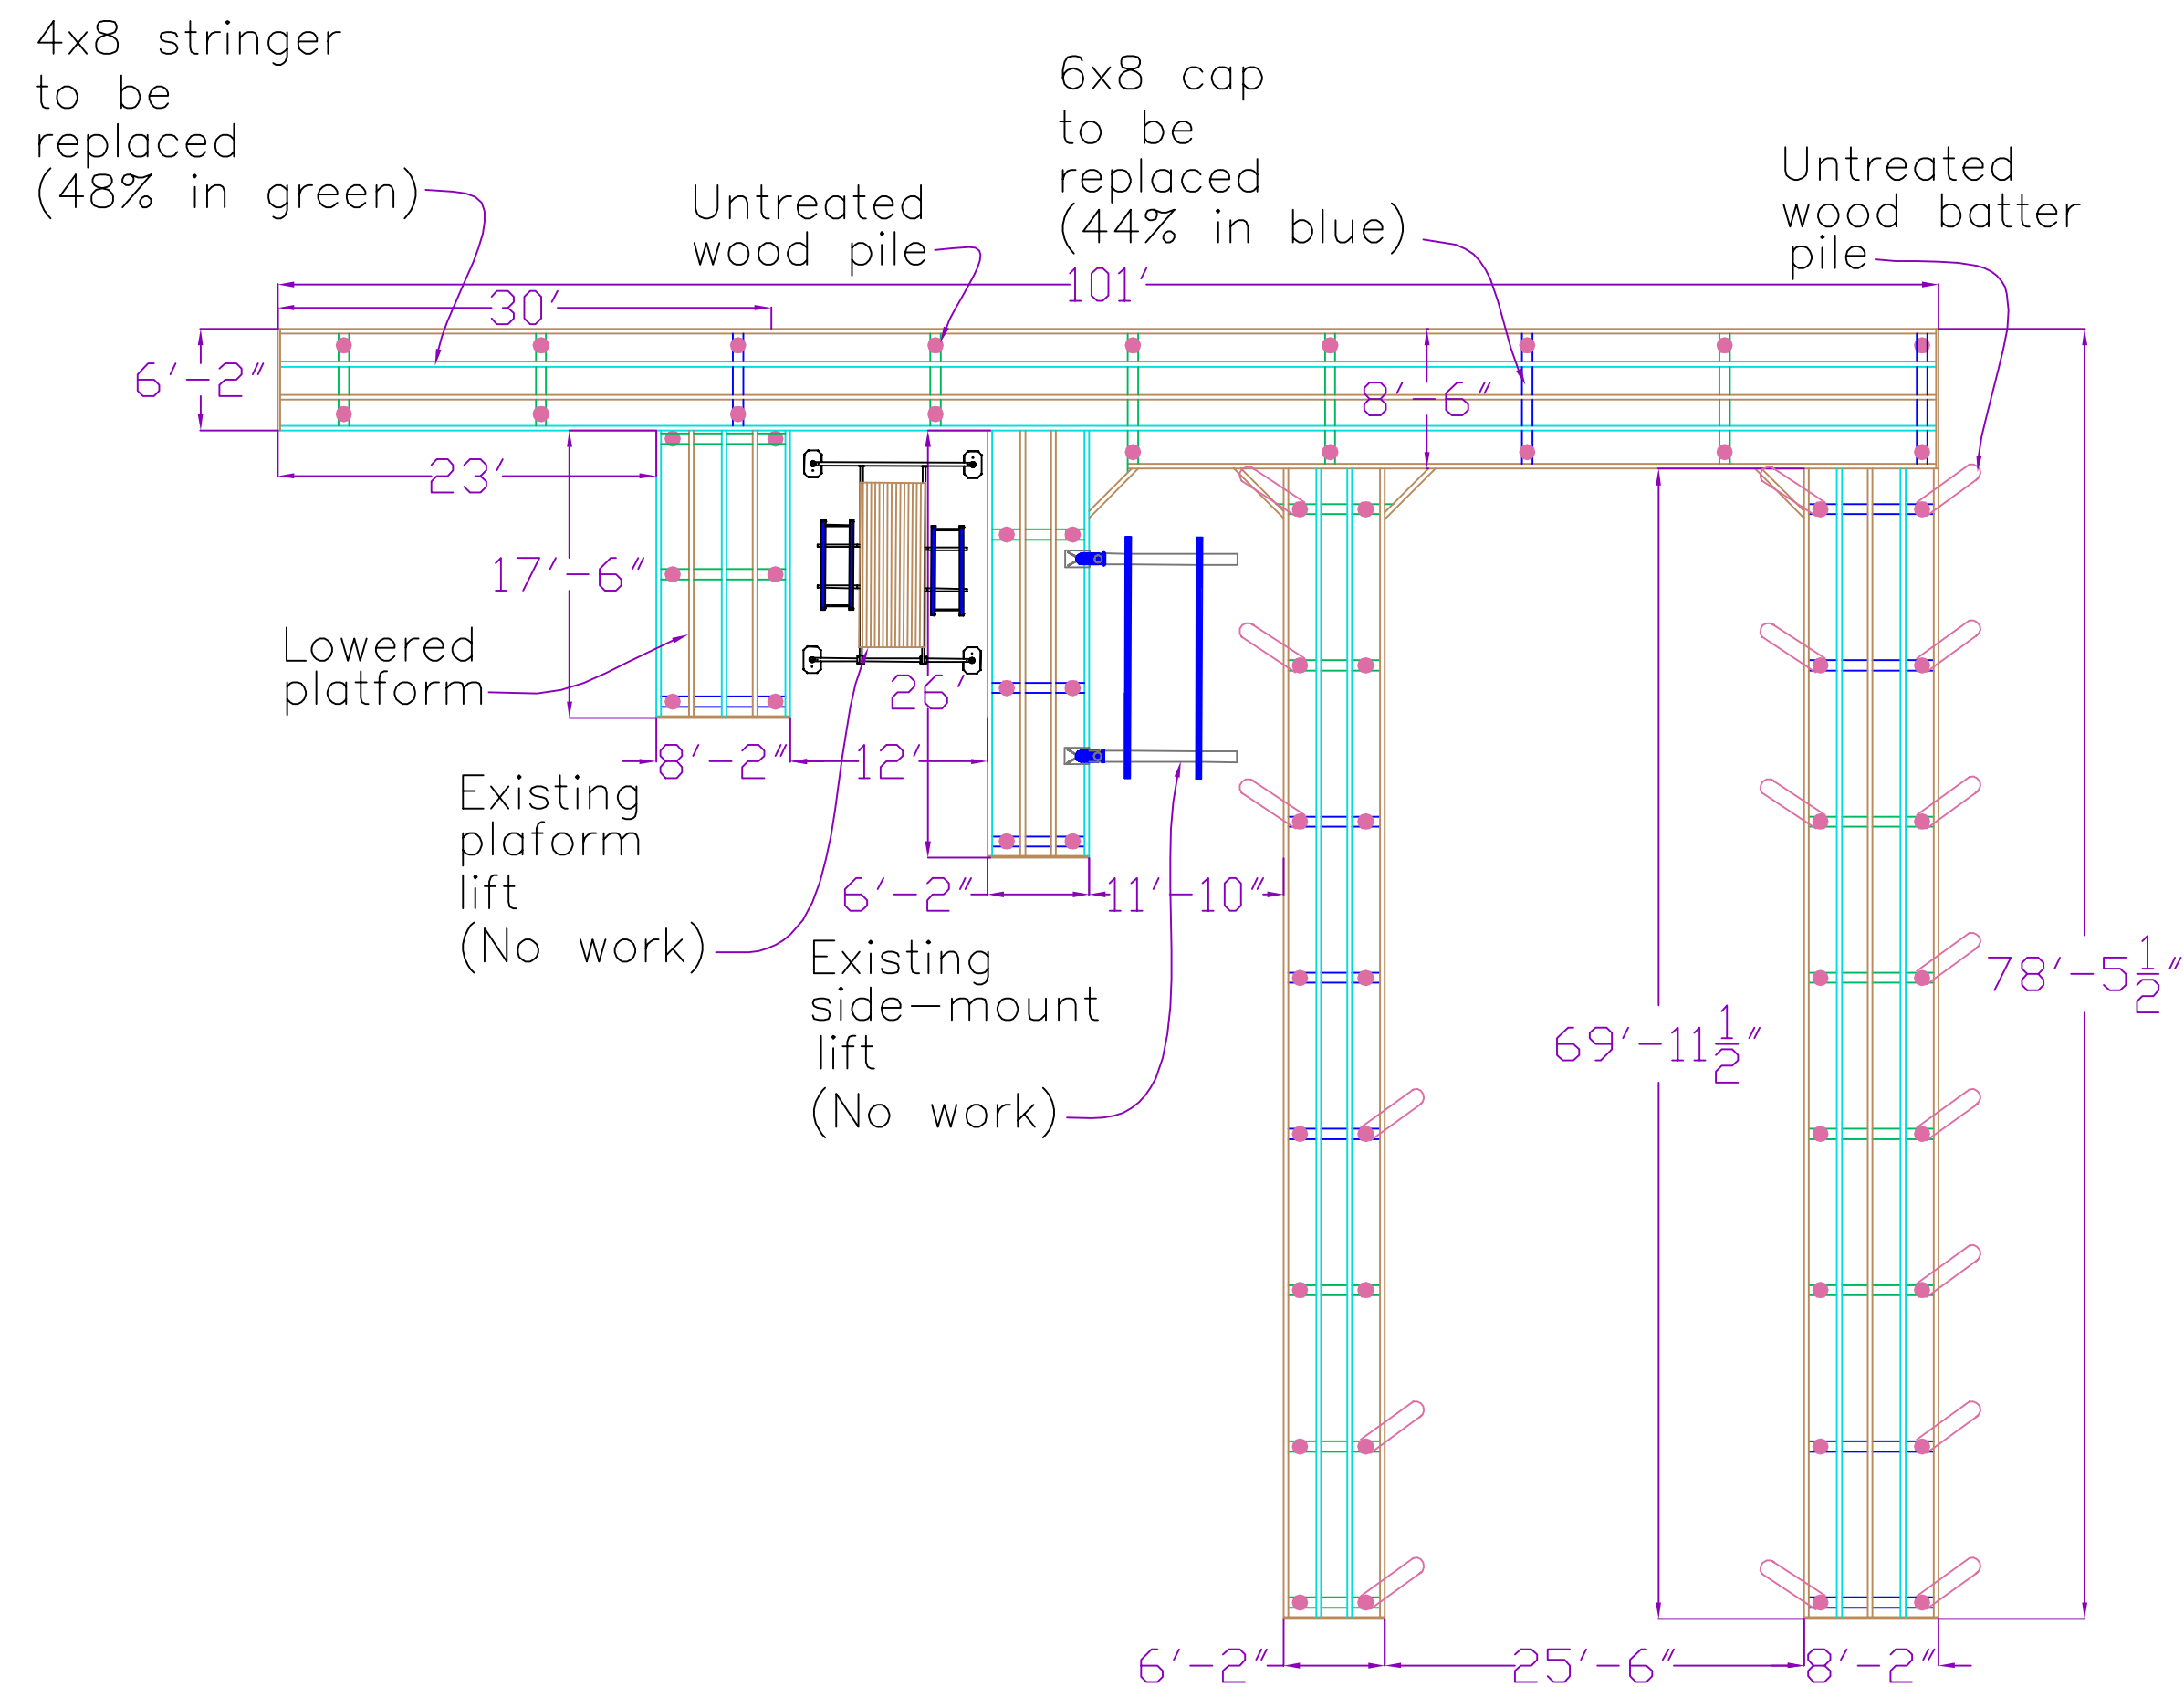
4x8 stringer to be replaced (48% in green)

Untreated wood pile

6x8 cap to be replaced (44% in blue)

Untreated wood batter pile

101'

30'

6'-2"

8'-6"

23'

17'-6"

Lowered platform

26'

8'-2"

12'

Existing plaform lift (No work)

6'-2"

11'-10"

Existing side-mount lift (No work)

$69'-11\frac{1}{2}"$

$78'-5\frac{1}{2}"$

6'-2"

25'-6"

8'-2"